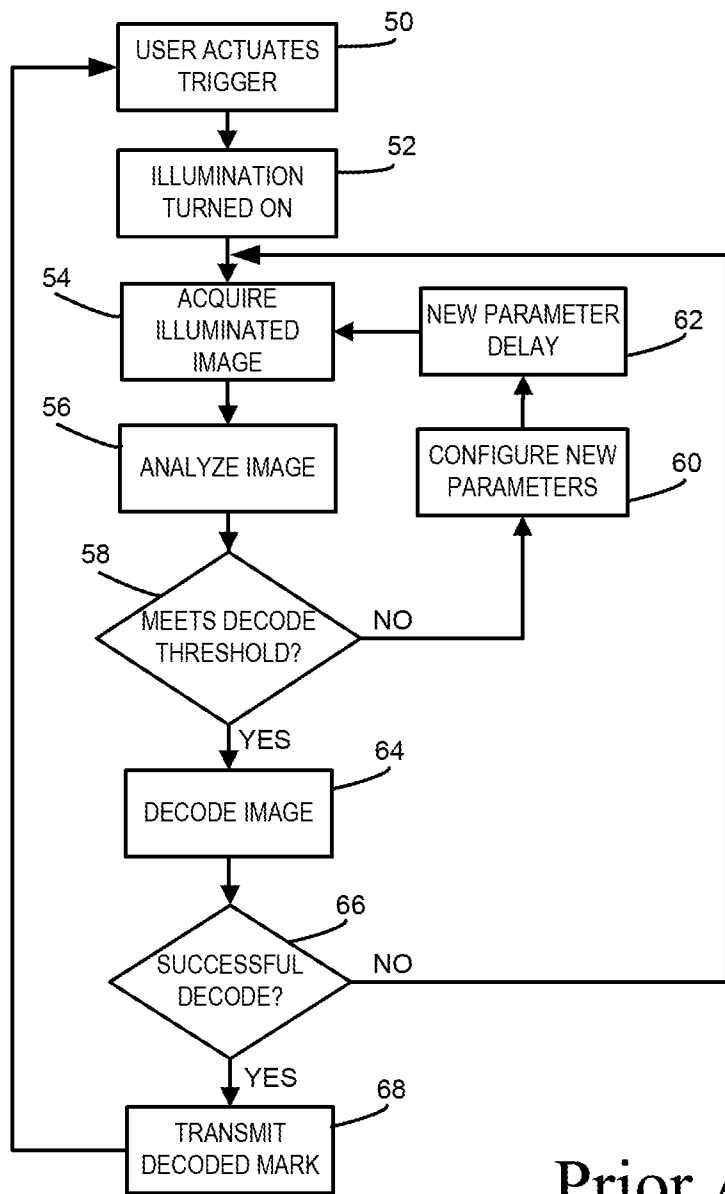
USER ACTUATES TRIGGER
50

ILLUMINATION TURNED ON
52

54
ACQUIRE ILLUMINATED IMAGE

NEW PARAMETER DELAY
62

56
ANALYZE IMAGE

CONFIGURE NEW PARAMETERS
60

58
MEETS DECODE THRESHOLD?
NO

YES

DECODE IMAGE
64

66
SUCCESSFUL DECODE?
NO

YES

68
TRANSMIT DECODED MARK

Prior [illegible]